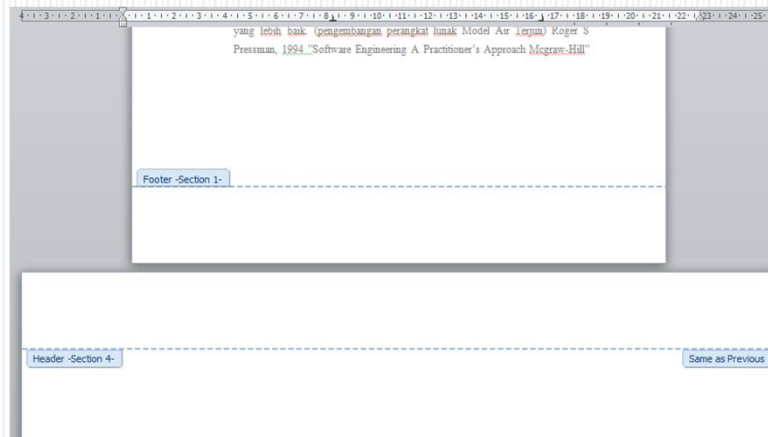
4 · 1 · 3 · 1 · 2 · 1 · 1 · 1 · · 1 · 1 · 1 · 2 · 1 · 3 · 1 · 4 · 1 · 5 · 1 · 6 · 1 · 7 · 1 · 8 · 1 · 9 · 1 · 10 · 1 · 11 · 1 · 12 · 1 · 13 · 1 · 14 · 1 · 15 · 1 · 16 · 1 · 17 · 1 · 18 · 1 · 19 · 1 · 20 · 1 · 21 · 1 · 22 · 1 · 23 · 1 · 24 · 1 · 25

yang lebih baik. (pengembangan perangkat lunak Model Air Terjun) Roger S Pressman, 1994 "Software Engineering A Practitioner's Approach Mcgraw-Hill"

Footer -Section 1-

Header -Section 4-

Same as Previous